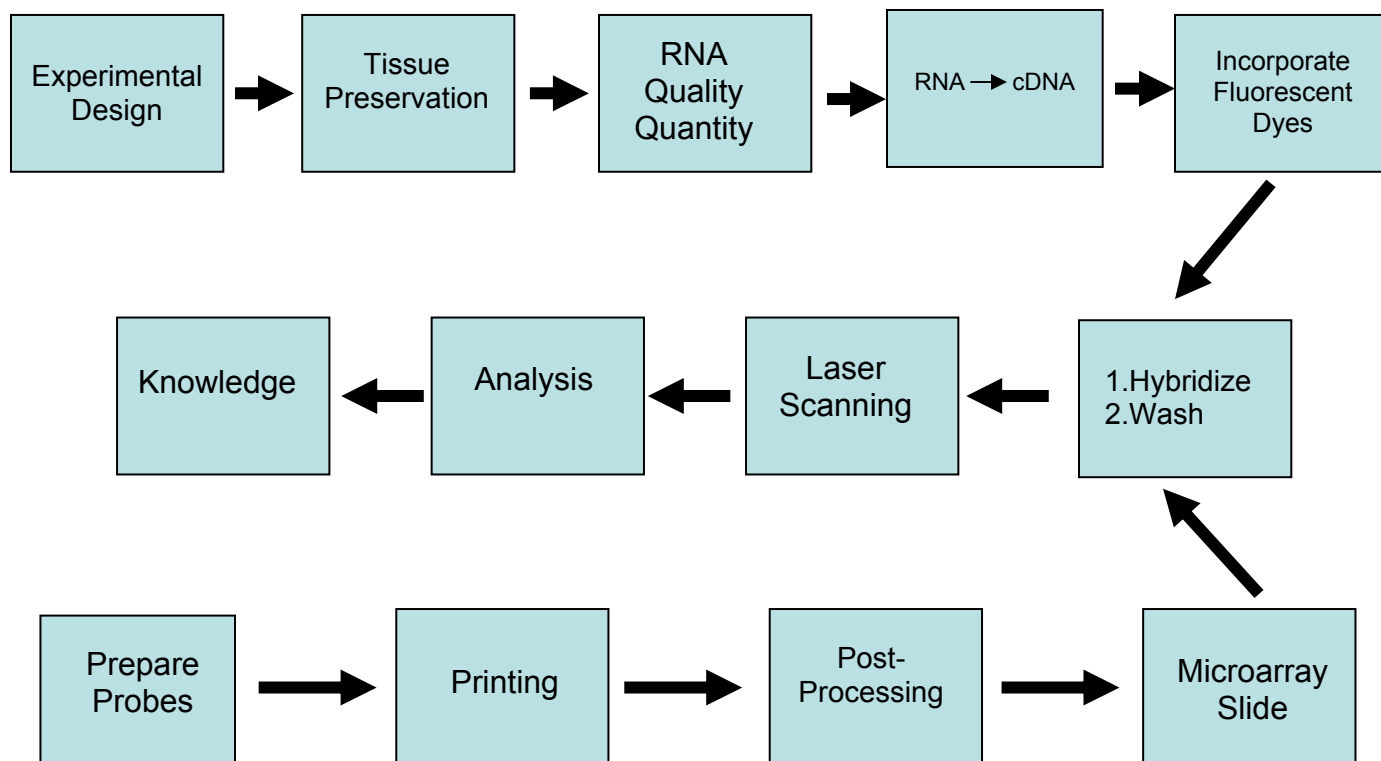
Experimental Design

Tissue Preservation

RNA
Quality
Quantity

RNA → cDNA

Incorporate Fluorescent Dyes

1.Hybridize
2.Wash

Laser Scanning

Analysis

Knowledge

Prepare Probes

Printing

Post-Processing

Microarray Slide